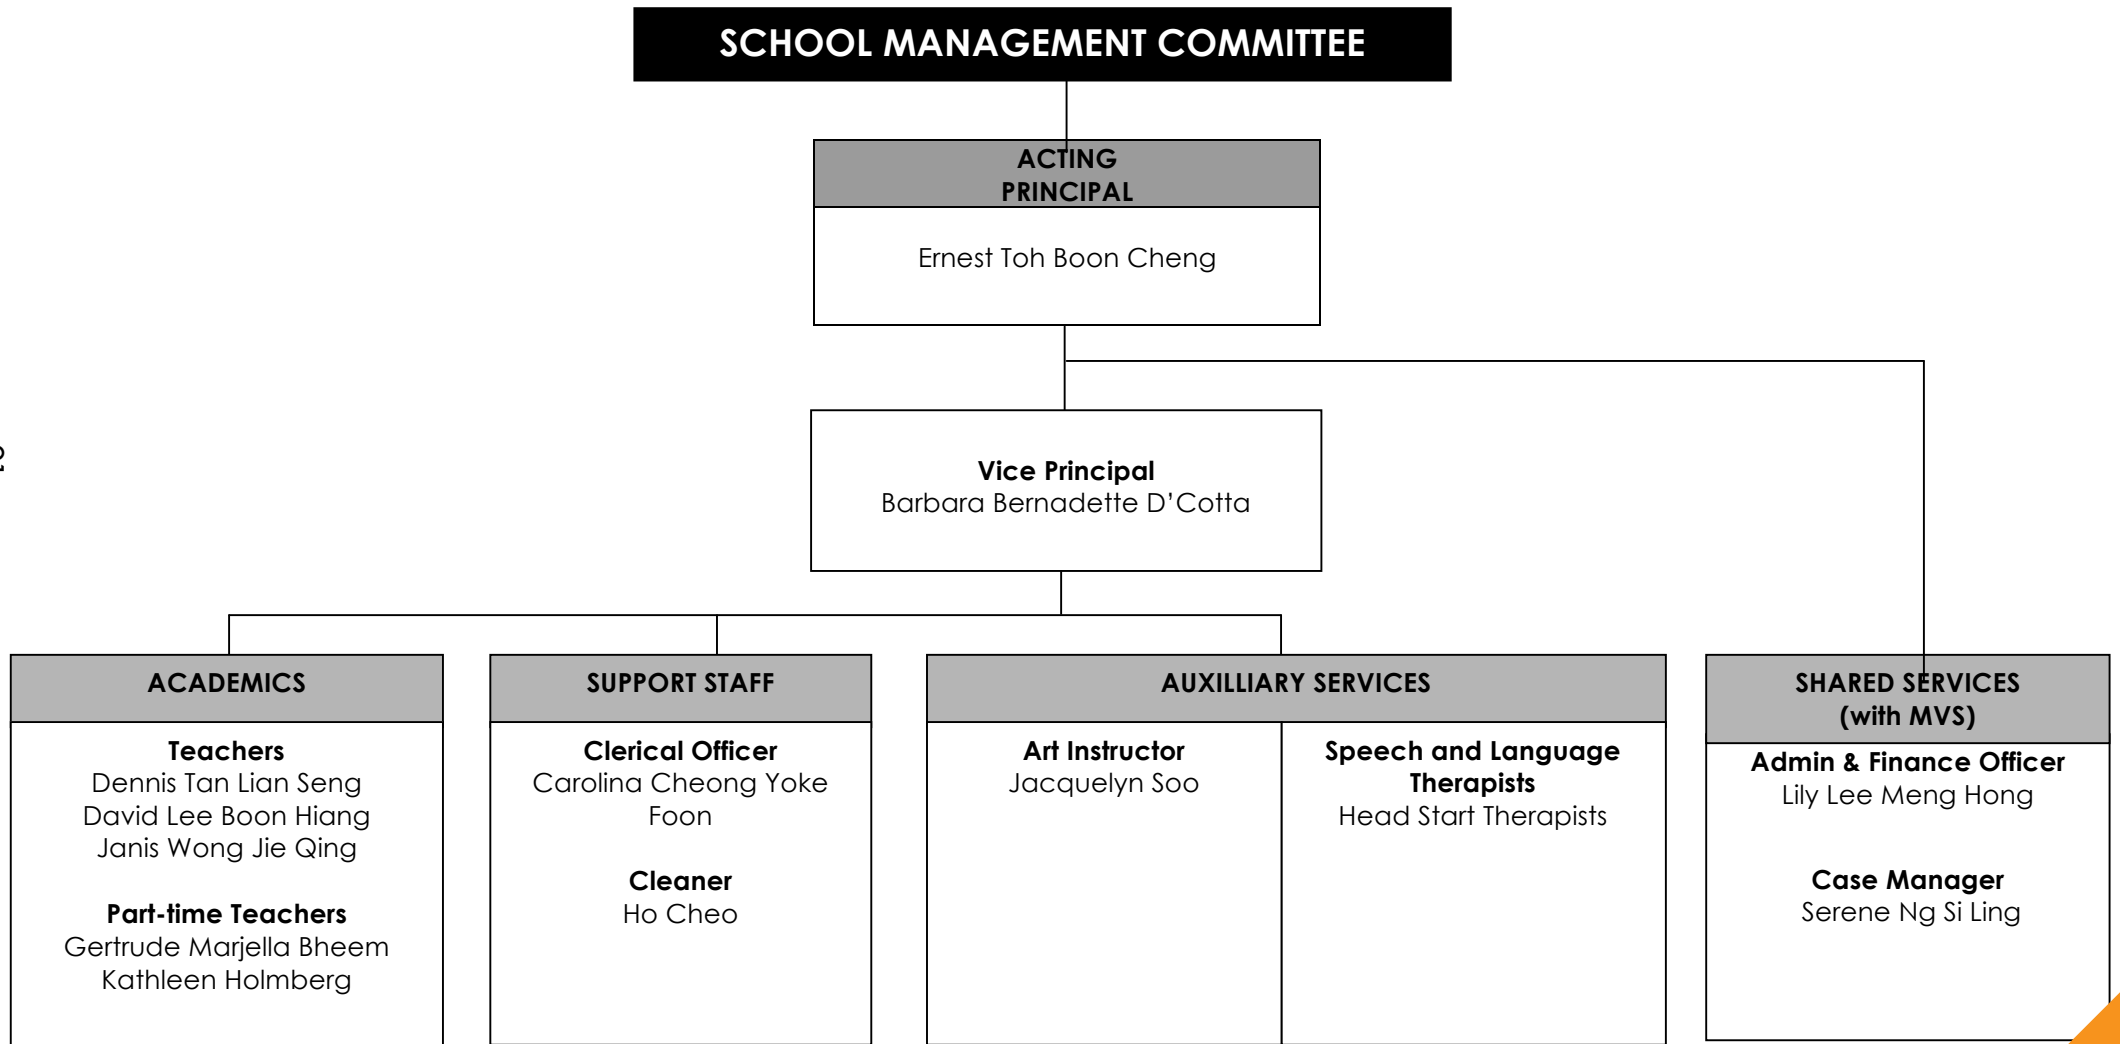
SCHOOL MANAGEMENT COMMITTEE

ACTING PRINCIPAL

Ernest Toh Boon Cheng

Vice Principal
Barbara Bernadette D'Cotta

ACADEMICS

Teachers
Dennis Tan Lian Seng
David Lee Boon Hiang
Janis Wong Jie Qing

Part-time Teachers
Gertrude Marjella Bheem
Kathleen Holmberg

SUPPORT STAFF

Clerical Officer
Carolina Cheong Yoke Foon

Cleaner
Ho Cheo

AUXILLIARY SERVICES

Art Instructor
Jacquelyn Soo

Speech and Language Therapists
Head Start Therapists

SHARED SERVICES (with MVS)

Admin & Finance Officer
Lily Lee Meng Hong

Case Manager
Serene Ng Si Ling

2